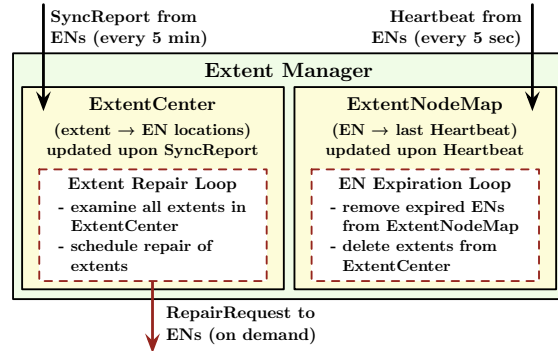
SyncReport from ENs (every 5 min)

Heartbeat from ENs (every 5 sec)

Extent Manager

ExtentCenter

(extent $\rightarrow$ EN locations) updated upon SyncReport

Extent Repair Loop

- examine all extents in ExtentCenter
- schedule repair of extents

ExtentNodeMap

(EN $\rightarrow$ last Heartbeat) updated upon Heartbeat

EN Expiration Loop

- remove expired ENs from ExtentNodeMap
- delete extents from ExtentCenter

RepairRequest to ENs (on demand)